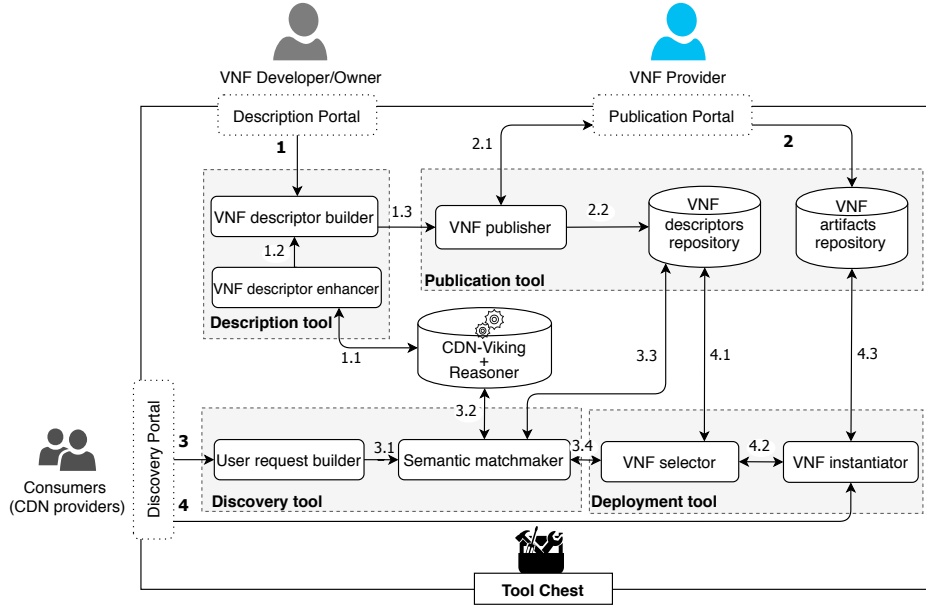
VNF Developer/Owner

VNF Provider

Description Portal

Publication Portal

1

2.1

2

VNF descriptor builder

1.3

VNF publisher

2.2

VNF descriptors repository

VNF artifacts repository

1.2

VNF descriptor enhancer

Publication tool

Description tool

1.1

CDN-Viking + Reasoner

3.3

4.1

4.3

Discovery Portal

3.2

3

User request builder

3.1

Semantic matchmaker

3.4

VNF selector

4.2

VNF instantiator

Consumers (CDN providers)

Discovery tool

Deployment tool

4

Tool Chest